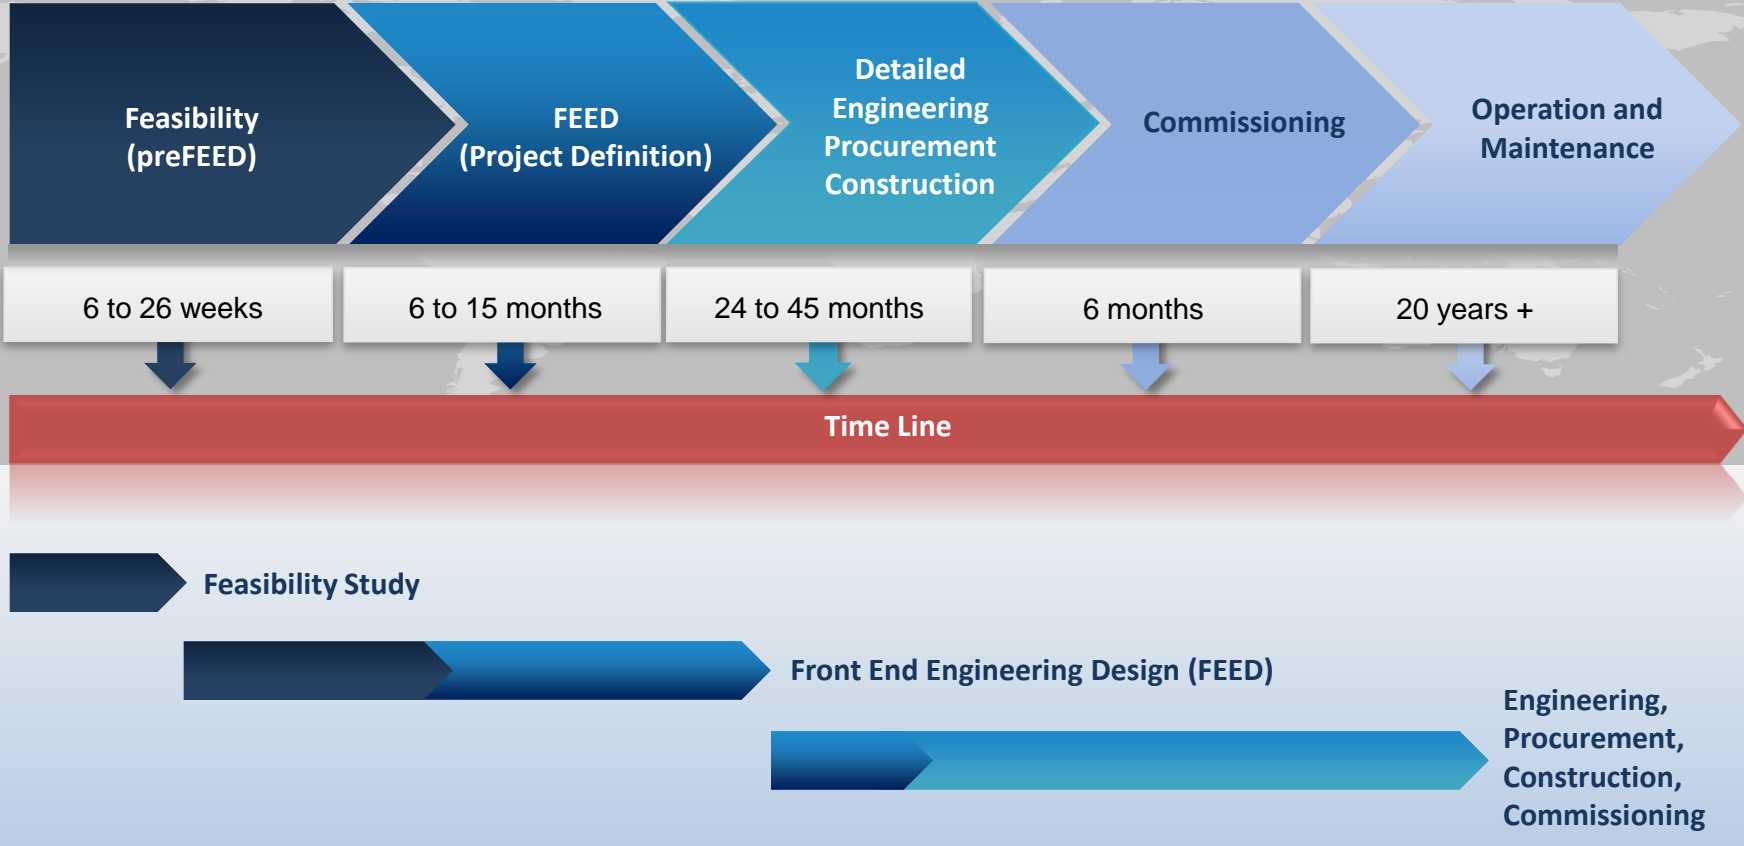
Feasibility (preFEED)

FEED (Project Definition)

Detailed Engineering Procurement Construction

Commissioning

Operation and Maintenance

6 to 26 weeks

6 to 15 months

24 to 45 months

6 months

20 years +

Time Line

Feasibility Study

Front End Engineering Design (FEED)

Engineering, Procurement, Construction, Commissioning